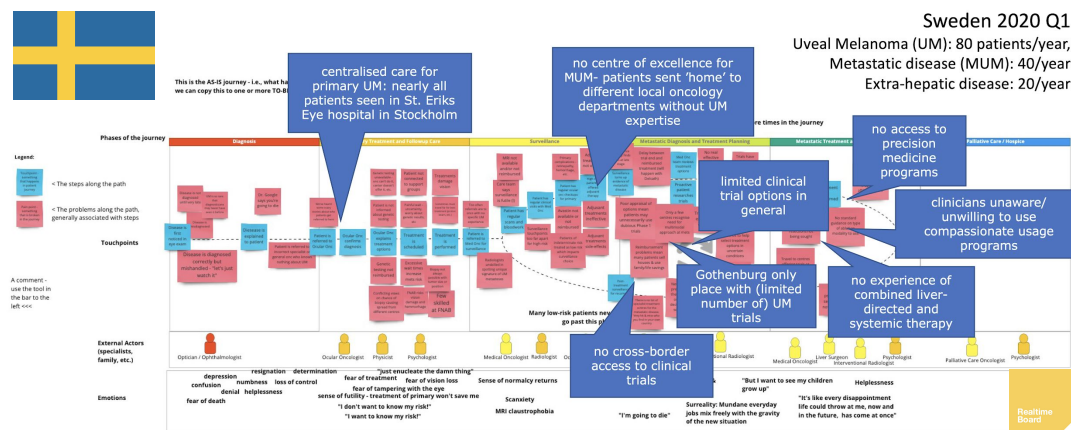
Sweden 2020 Q1
Uveal Melanoma (UM): 80 patients/year,
Metastatic disease (MUM): 40/year
Extra-hepatic disease: 20/year

This is the AS-IS journey - i.e., what ha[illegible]
we can copy this to one or more TO-B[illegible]

centralised care for primary UM: nearly all patients seen in St. Eriks Eye hospital in Stockholm

no centre of excellence for MUM- patients sent 'home' to different local oncology departments without UM expertise

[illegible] times in the journey

Phases of the journey

Diagnosis
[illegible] Treatment and Followup Care
Surveillance
Metastatic Diagnosis and Treatment Planning
Metastatic Treatment a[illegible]
Palliative Care / Hospice

no access to precision medicine programs

limited clinical trial options in general

clinicians unaware/ unwilling to use compassionate usage programs

Legend:
< The steps along the path
< The problems along the path, generally associated with steps

Touchpoints

Gothenburg only place with (limited number of) UM trials

no experience of combined liver-directed and systemic therapy

Disease is diagnosed correctly but mismanaged - "let's just watch it"

A comment - use the tool in the bar to the left <<<

Many low-risk patients ne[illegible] go past this p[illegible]

no cross-border access to clinical trials

External Actors (specialists, family, etc.)

Optician / Ophthalmologist
Ocular Oncologist
Physcist
Psychologist
Medical Oncologist
Radiologist
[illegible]tional Radiologist
Medical Oncologist
Liver Surgeon
Interventional Radiologist
Psychologist
Palliative Care Oncologist
Psychologist

Emotions

depression
confusion
numbness
denial
helplessness
fear of death
resignation
determination
loss of control
"just enucleate the damn thing"
fear of treatment
fear of vision loss
fear of tampering with the eye
sense of futility - treatment of primary won't save me
"I don't want to know my risk!"
"I want to know my risk!"
Sense of normalcy returns
Scanxiety
MRI claustrophobia
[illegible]k
"I'm going to die"
Surreality: Mundane everyday jobs mix freely with the gravity of the new situation
"But I want to see my children grow up"
Helplessness
"It's like every disappointment life could throw at me, now and in the future, has come at once"

Realtime Board